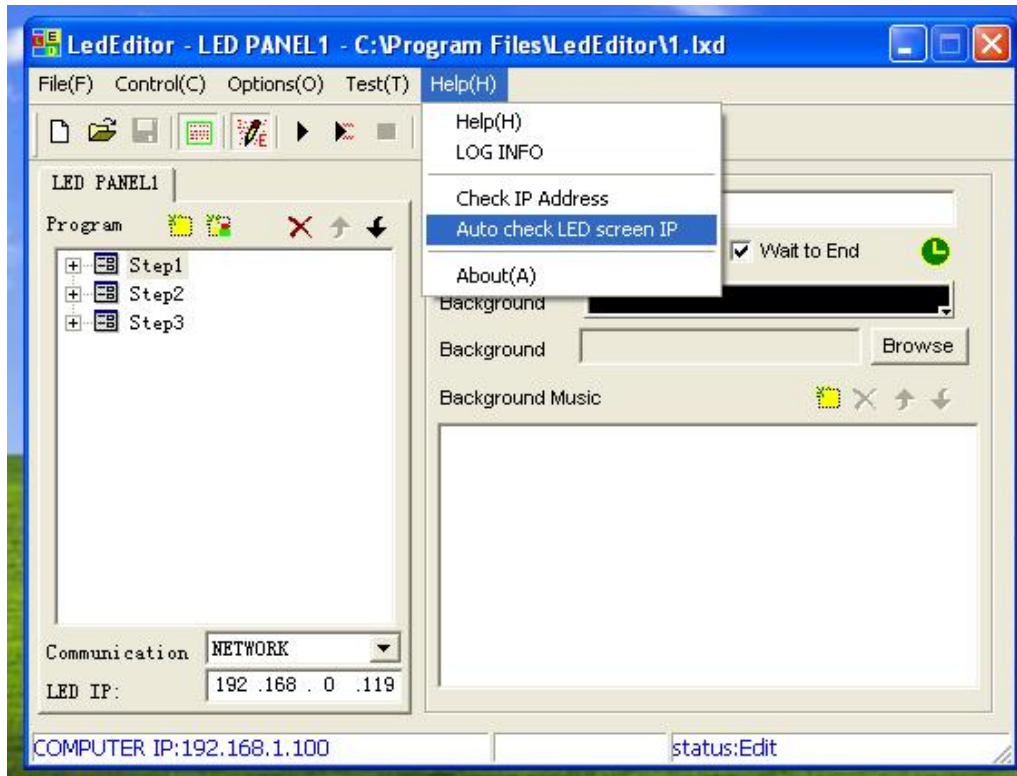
LedEditor - LED PANEL1 - C:\Program Files\LedEditor\1.lxd

File(F) Control(C) Options(O) Test(T) Help(H)

Help(H)
LOG INFO
Check IP Address
Auto check LED screen IP
About(A)

LED PANEL1

Program

Step1
Step2
Step3

Wait to End

Background

Background Browse

Background Music

Communication NETWORK

LED IP: 192 .168 . 0 .119

COMPUTER IP:192.168.1.100 status:Edit